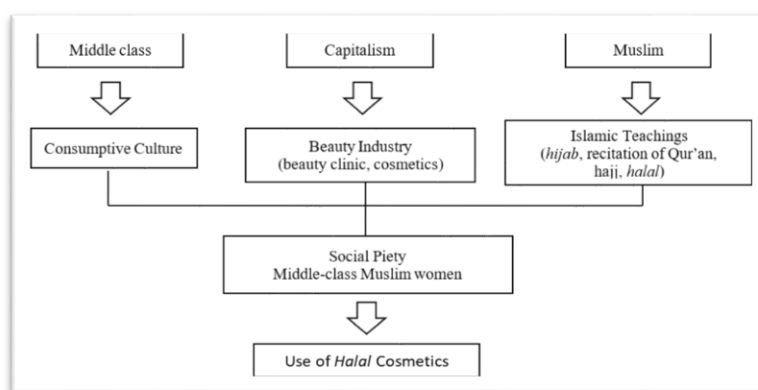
Middle class

Capitalism

Muslim

Consumptive Culture

Beauty Industry (beauty clinic, cosmetics)

Islamic Teachings (*hijab*, recitation of Qur'an, hajj, *halal*)

Social Piety Middle-class Muslim women

Use of *Halal* Cosmetics